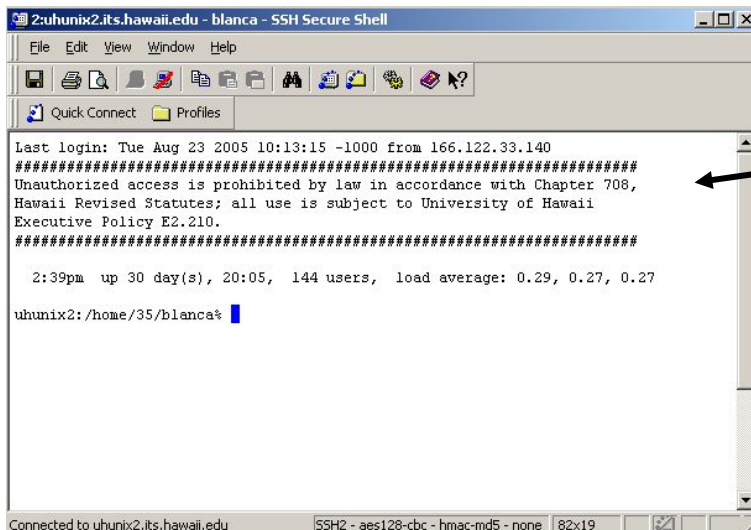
2:uhunix2.its.hawaii.edu - blanca - SSH Secure Shell

File Edit View Window Help

Quick Connect Profiles

Last login: Tue Aug 23 2005 10:13:15 -1000 from 166.122.33.140
######################################################################
Unauthorized access is prohibited by law in accordance with Chapter 708, Hawaii Revised Statutes; all use is subject to University of Hawaii Executive Policy E2.210.
######################################################################

2:39pm up 30 day(s), 20:05, 144 users, load average: 0.29, 0.27, 0.27

uhunix2:/home/35/blanca%

Connected to uhunix2.its.hawaii.edu | SSH2 - aes128-cbc - hmac-md5 - none | 82x19